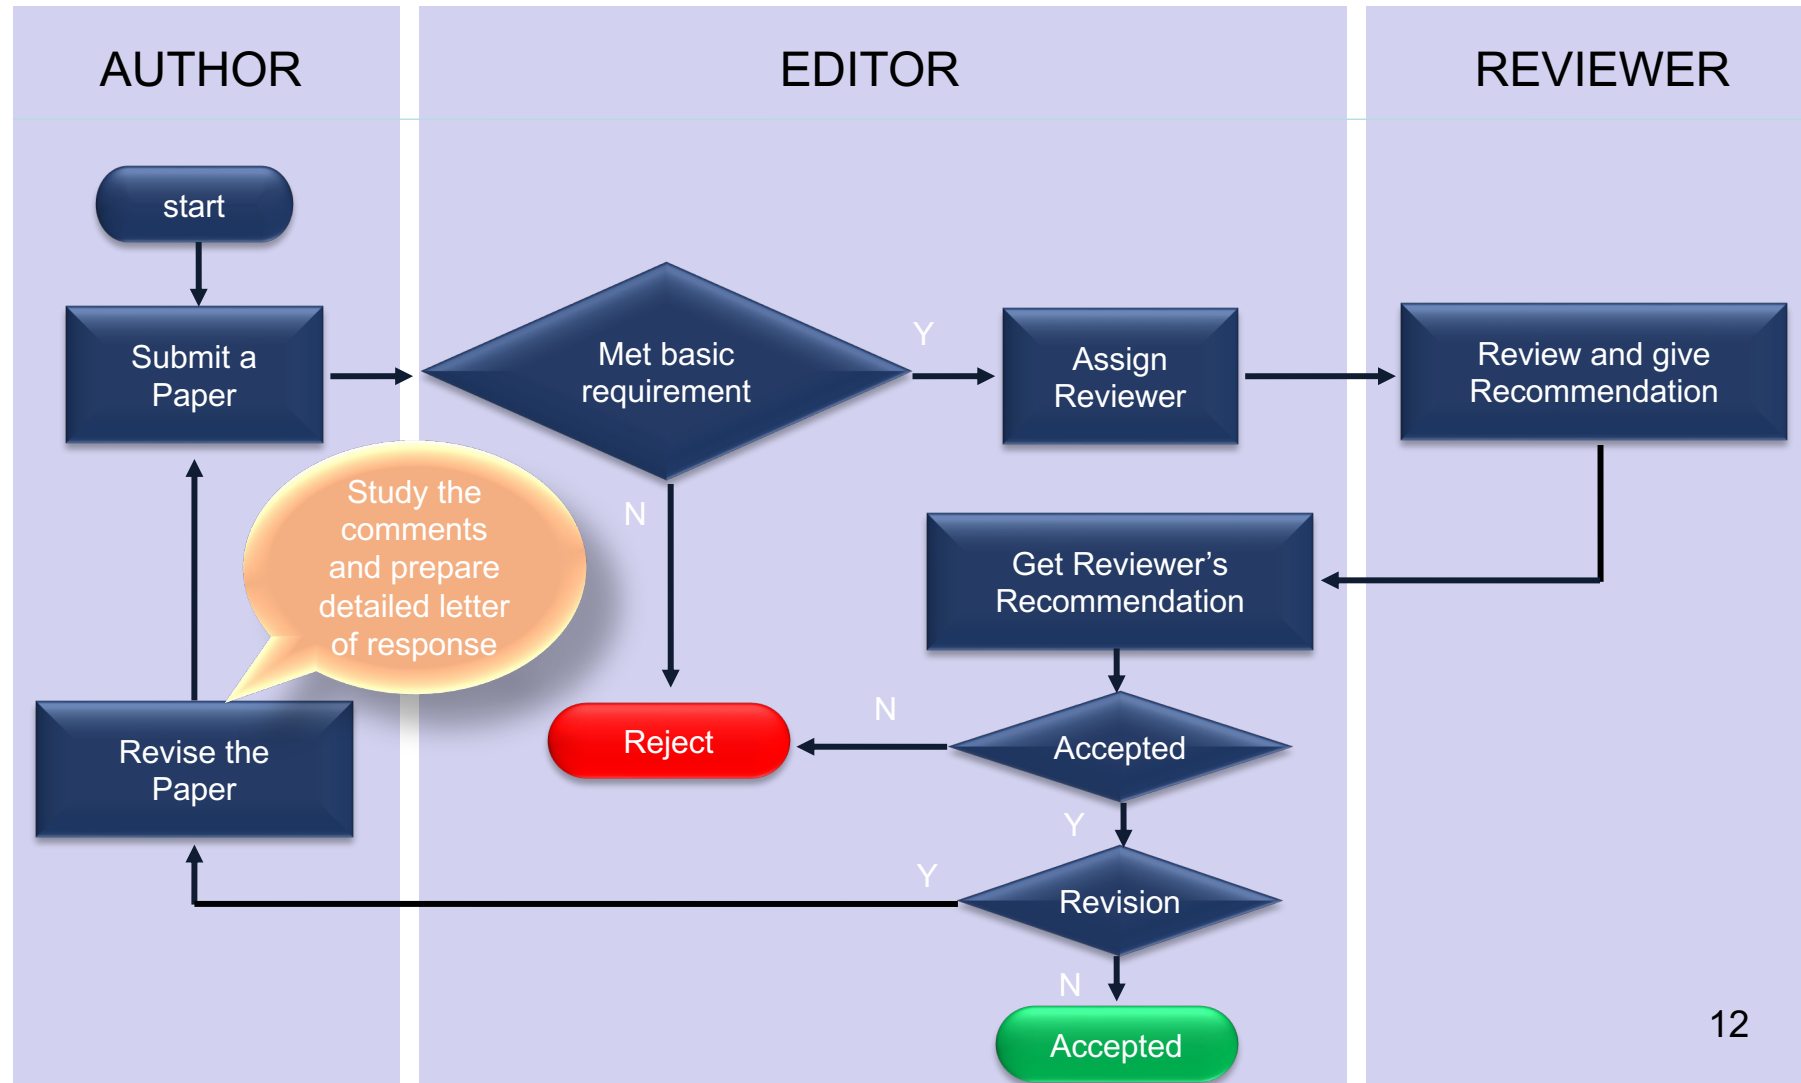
AUTHOR

EDITOR

REVIEWER

start

Submit a Paper

Met basic requirement

Y

Assign Reviewer

Review and give Recommendation

N

Study the comments and prepare detailed letter of response

Get Reviewer's Recommendation

Revise the Paper

Reject

N

Accepted

Y

Y

Revision

N

Accepted

12